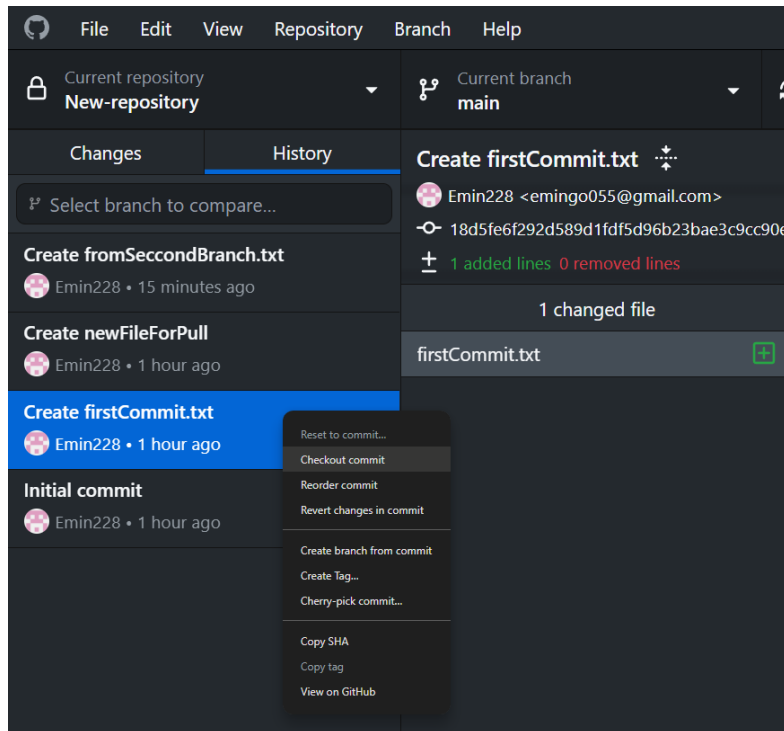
File Edit View Repository Branch Help

Current repository
New-repository

Current branch
main

Changes History

Select branch to compare...

Create fromSeccondBranch.txt
Emin228 • 15 minutes ago

Create newFileForPull
Emin228 • 1 hour ago

Create firstCommit.txt
Emin228 • 1 hour ago

Initial commit
Emin228 • 1 hour ago

Reset to commit...
Checkout commit
Reorder commit
Revert changes in commit
Create branch from commit
Create Tag...
Cherry-pick commit...
Copy SHA
Copy tag
View on GitHub

Create firstCommit.txt

Emin228 <emingo055@gmail.com>

18d5fe6f292d589d1fdf5d96b23bae3c9cc90e

1 added lines 0 removed lines

1 changed file

firstCommit.txt